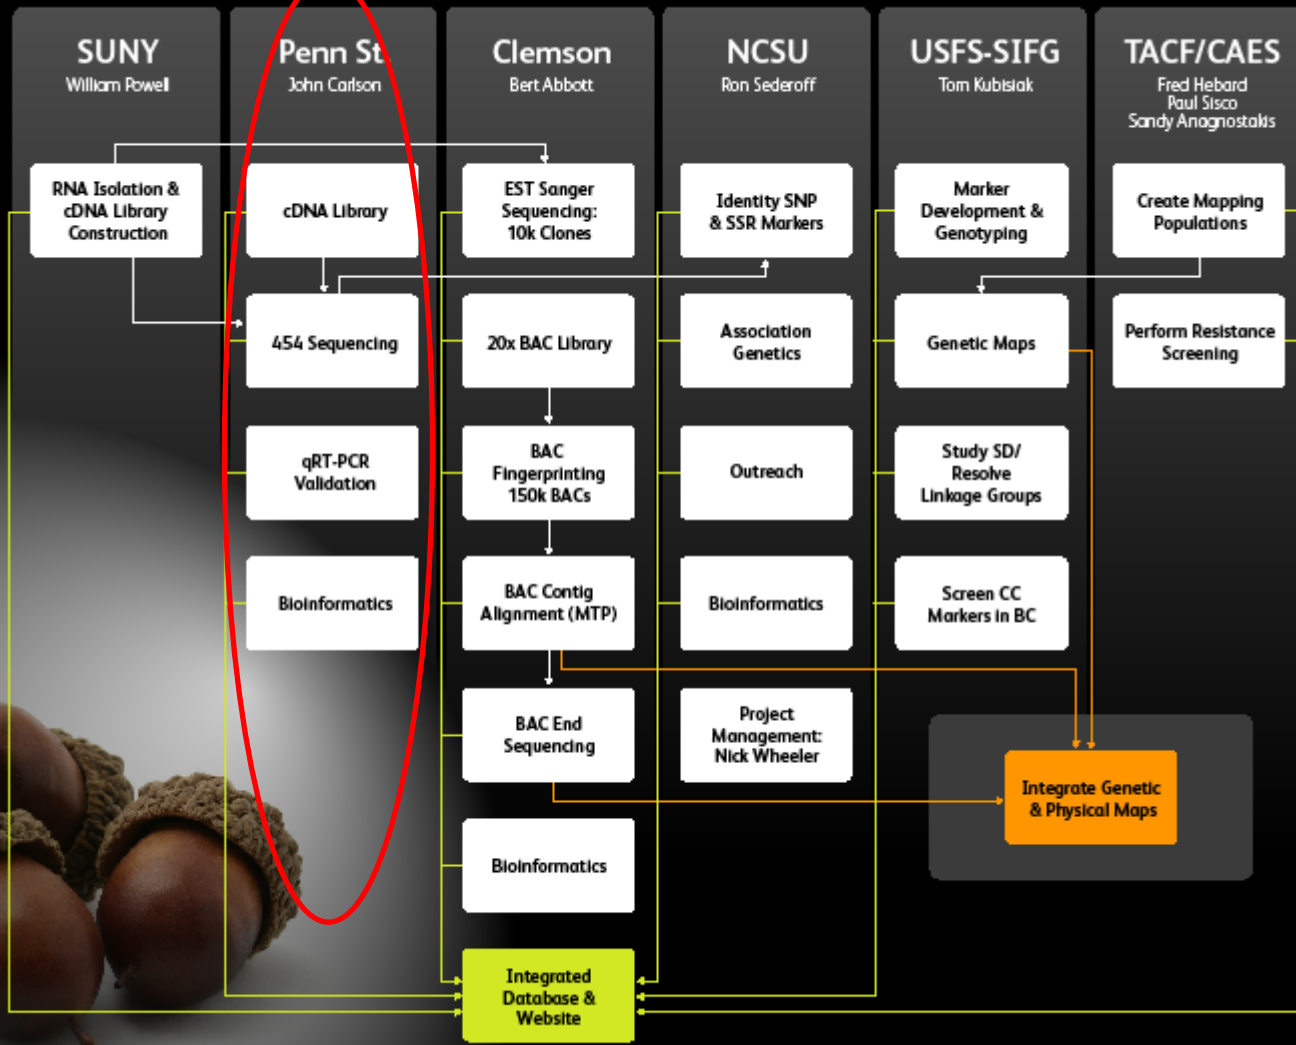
SUNY
William Powell

Penn St
John Carlson

Clemson
Bert Abbott

NCSU
Ron Sederoff

USFS-SIFG
Tom Kubisiak

TACF/CAES
Fred Hebard
Paul Sisco
Sandy Anagnostakis

RNA Isolation & cDNA Library Construction

cDNA Library

454 Sequencing

qRT-PCR Validation

Bioinformatics

EST Sanger Sequencing: 10k Clones

20x BAC Library

BAC Fingerprinting 150k BACs

BAC Contig Alignment (MTP)

BAC End Sequencing

Bioinformatics

Identity SNP & SSR Markers

Association Genetics

Outreach

Bioinformatics

Project Management: Nick Wheeler

Marker Development & Genotyping

Genetic Maps

Study SD/ Resolve Linkage Groups

Screen CC Markers in BC

Create Mapping Populations

Perform Resistance Screening

Integrate Genetic & Physical Maps

Integrated Database & Website